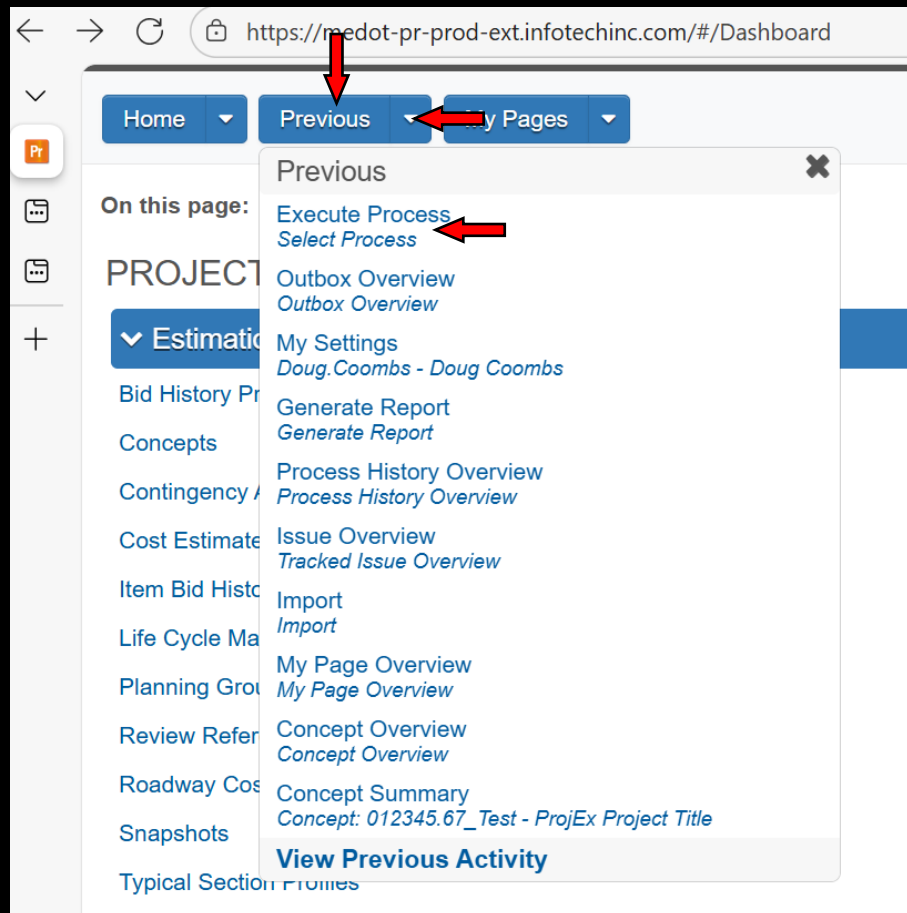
https://medot-pr-prod-ext.infotechinc.com/#/Dashboard

Pr

Home
Previous
My Pages

On this page:

PROJECT

Estimatio

Bid History Pr
Concepts
Contingency
Cost Estimate
Item Bid Histo
Life Cycle Ma
Planning Grou
Review Refer
Roadway Cos
Snapshots
Typical Section Profiles

Previous
Execute Process
Select Process
Outbox Overview
Outbox Overview
My Settings
Doug.Coombs - Doug Coombs
Generate Report
Generate Report
Process History Overview
Process History Overview
Issue Overview
Tracked Issue Overview
Import
Import
My Page Overview
My Page Overview
Concept Overview
Concept Overview
Concept Summary
Concept: 012345.67_Test - ProjEx Project Title
View Previous Activity